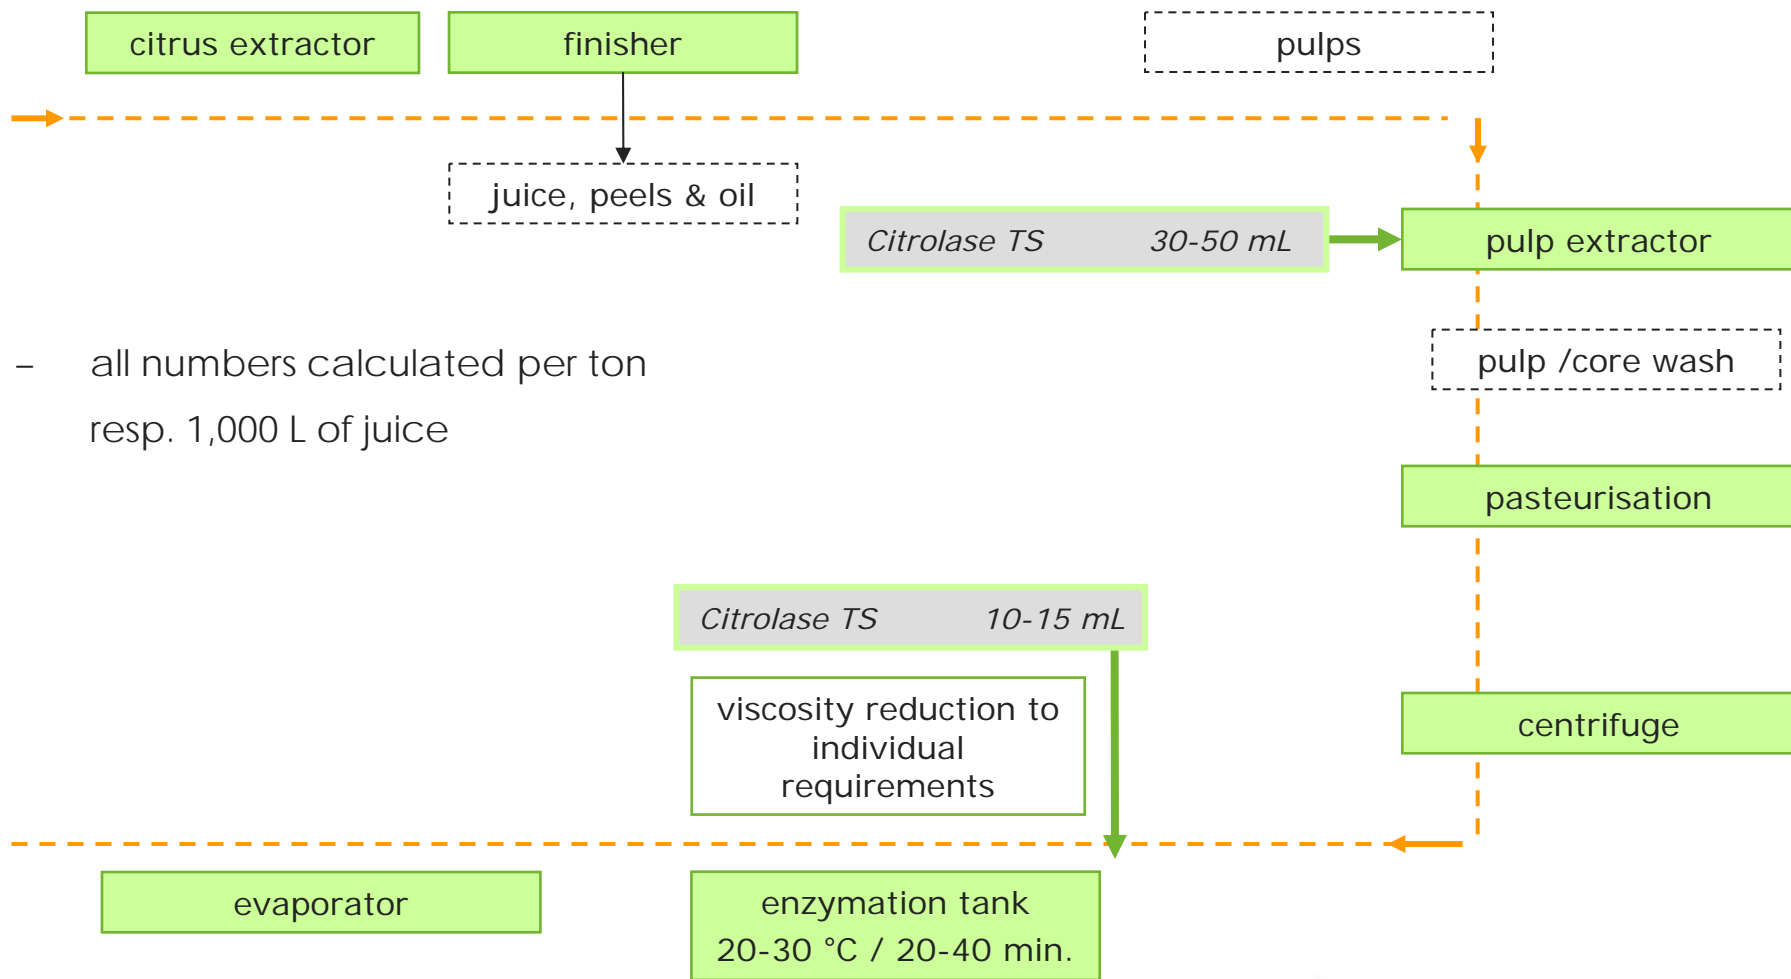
citrus extractor

finisher

pulps

juice, peels & oil

Citrolase TS 30-50 mL

pulp extractor

– all numbers calculated per ton resp. 1,000 L of juice

pulp /core wash

pasteurisation

Citrolase TS 10-15 mL

viscosity reduction to individual requirements

centrifuge

evaporator

enzymation tank
20-30 °C / 20-40 min.